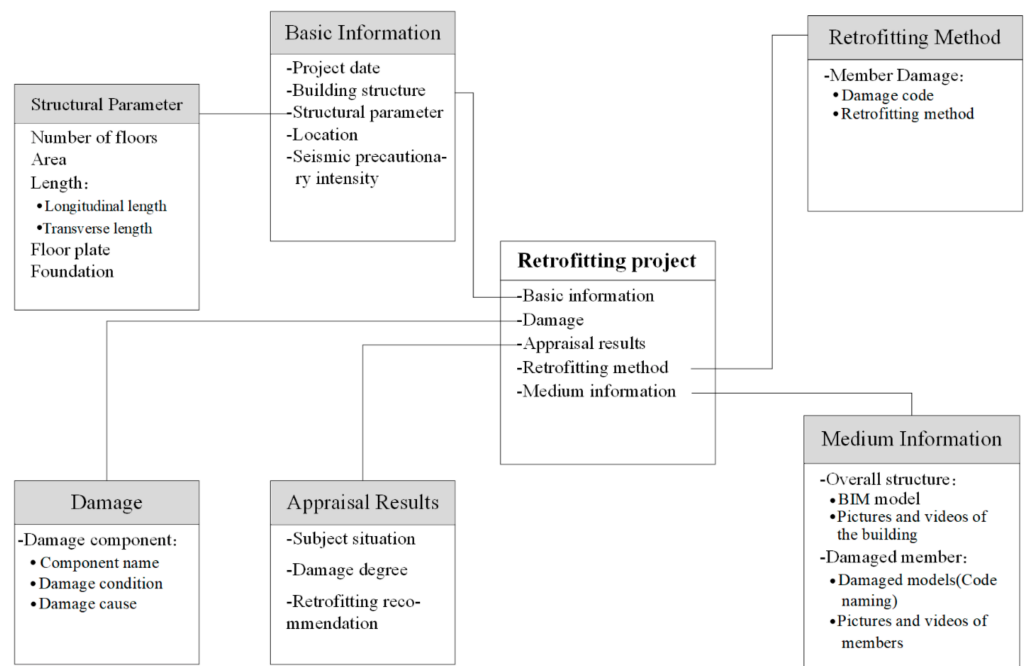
Basic Information

-Project date
-Building structure
-Structural parameter
-Location
-Seismic precautionary intensity

Retrofitting Method

-Member Damage:
• Damage code
• Retrofitting method

Structural Parameter

Number of floors
Area
Length:
• Longitudinal length
• Transverse length
Floor plate
Foundation

Retrofitting project

-Basic information
-Damage
-Appraisal results
-Retrofitting method
-Medium information

Medium Information

-Overall structure:
• BIM model
• Pictures and videos of the building
-Damaged member:
• Damaged models(Code naming)
• Pictures and videos of members

Damage

-Damage component:
• Component name
• Damage condition
• Damage cause

Appraisal Results

-Subject situation
-Damage degree
-Retrofitting recommendation